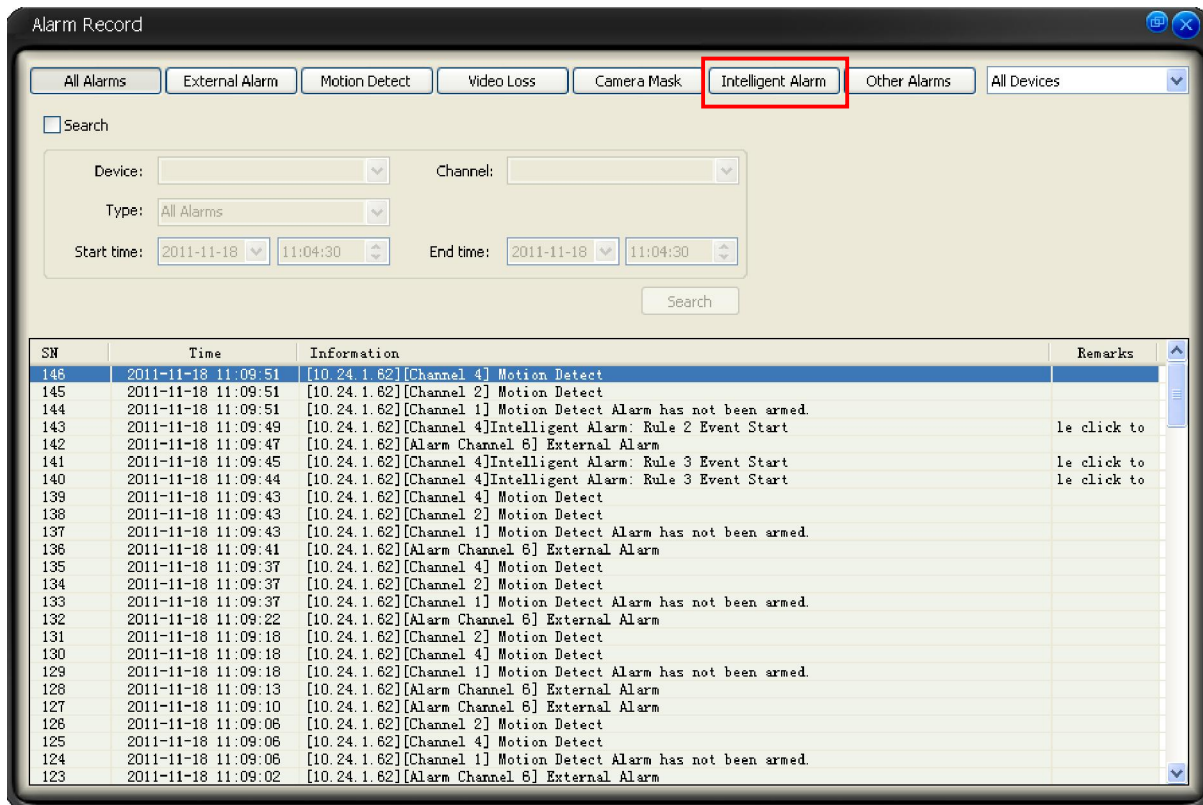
Alarm Record

All Alarms | External Alarm | Motion Detect | Video Loss | Camera Mask | Intelligent Alarm | Other Alarms | All Devices

Search

Device:
Channel:
Type: All Alarms
Start time: 2011-11-18 11:04:30
End time: 2011-11-18 11:04:30

Search

| SN | Time | Information | Remarks |
|---|---|---|---|
| 146 | 2011-11-18 11:09:51 | [10.24.1.62][Channel 4] Motion Detect | |
| 145 | 2011-11-18 11:09:51 | [10.24.1.62][Channel 2] Motion Detect | |
| 144 | 2011-11-18 11:09:51 | [10.24.1.62][Channel 1] Motion Detect Alarm has not been armed. | |
| 143 | 2011-11-18 11:09:49 | [10.24.1.62][Channel 4]Intelligent Alarm: Rule 2 Event Start | le click to |
| 142 | 2011-11-18 11:09:47 | [10.24.1.62][Alarm Channel 6] External Alarm | |
| 141 | 2011-11-18 11:09:45 | [10.24.1.62][Channel 4]Intelligent Alarm: Rule 3 Event Start | le click to |
| 140 | 2011-11-18 11:09:44 | [10.24.1.62][Channel 4]Intelligent Alarm: Rule 3 Event Start | le click to |
| 139 | 2011-11-18 11:09:43 | [10.24.1.62][Channel 4] Motion Detect | |
| 138 | 2011-11-18 11:09:43 | [10.24.1.62][Channel 2] Motion Detect | |
| 137 | 2011-11-18 11:09:43 | [10.24.1.62][Channel 1] Motion Detect Alarm has not been armed. | |
| 136 | 2011-11-18 11:09:41 | [10.24.1.62][Alarm Channel 6] External Alarm | |
| 135 | 2011-11-18 11:09:37 | [10.24.1.62][Channel 4] Motion Detect | |
| 134 | 2011-11-18 11:09:37 | [10.24.1.62][Channel 2] Motion Detect | |
| 133 | 2011-11-18 11:09:37 | [10.24.1.62][Channel 1] Motion Detect Alarm has not been armed. | |
| 132 | 2011-11-18 11:09:22 | [10.24.1.62][Alarm Channel 6] External Alarm | |
| 131 | 2011-11-18 11:09:18 | [10.24.1.62][Channel 2] Motion Detect | |
| 130 | 2011-11-18 11:09:18 | [10.24.1.62][Channel 4] Motion Detect | |
| 129 | 2011-11-18 11:09:18 | [10.24.1.62][Channel 1] Motion Detect Alarm has not been armed. | |
| 128 | 2011-11-18 11:09:13 | [10.24.1.62][Alarm Channel 6] External Alarm | |
| 127 | 2011-11-18 11:09:10 | [10.24.1.62][Alarm Channel 6] External Alarm | |
| 126 | 2011-11-18 11:09:06 | [10.24.1.62][Channel 2] Motion Detect | |
| 125 | 2011-11-18 11:09:06 | [10.24.1.62][Channel 4] Motion Detect | |
| 124 | 2011-11-18 11:09:06 | [10.24.1.62][Channel 1] Motion Detect Alarm has not been armed. | |
| 123 | 2011-11-18 11:09:02 | [10.24.1.62][Alarm Channel 6] External Alarm | |